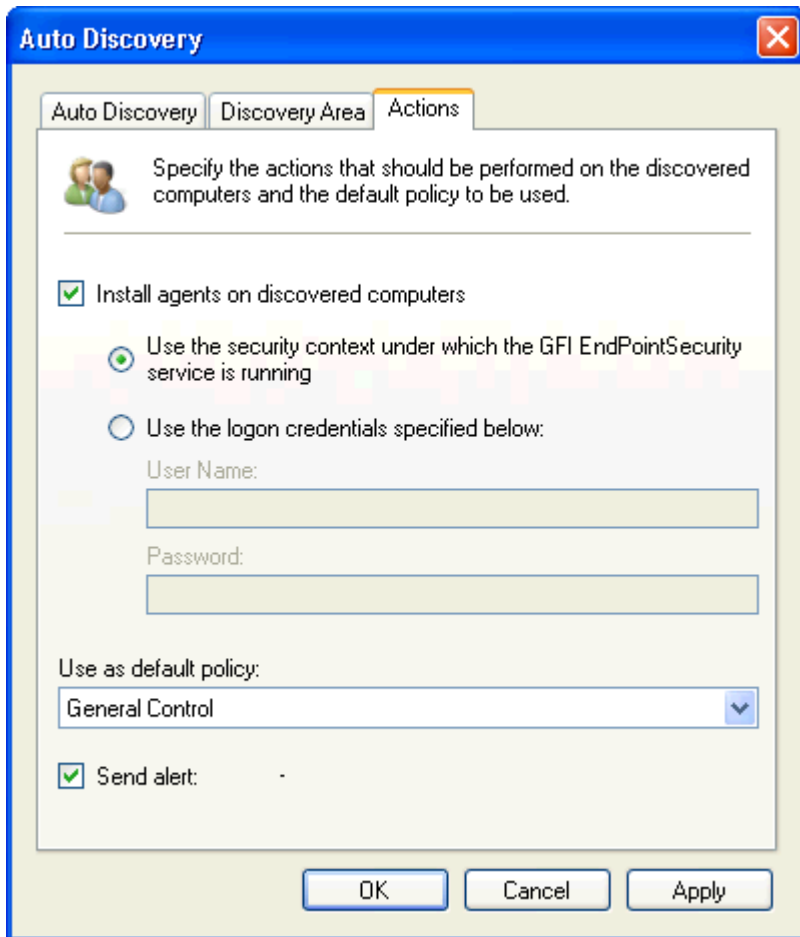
Auto Discovery

Auto Discovery | Discovery Area | Actions

Specify the actions that should be performed on the discovered computers and the default policy to be used.

Install agents on discovered computers

Use the security context under which the GFI EndPointSecurity service is running

Use the logon credentials specified below:

User Name:

Password:

Use as default policy:

General Control

Send alert:

-

OK

Cancel

Apply